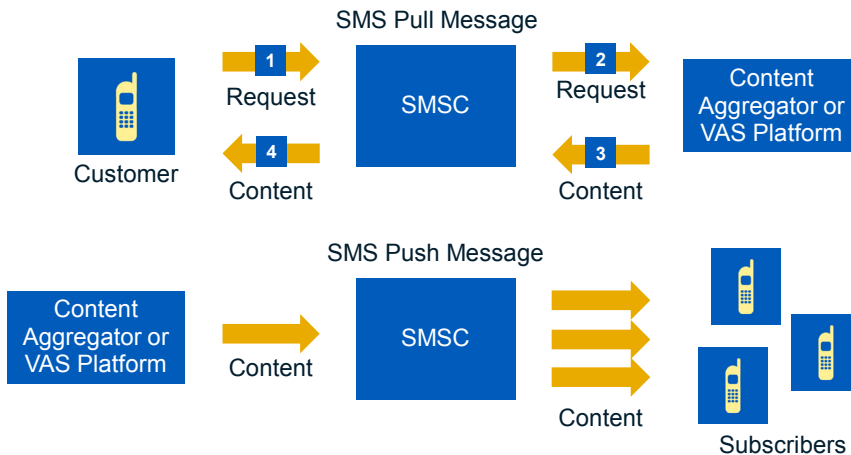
SMS Pull Message

Customer

1
Request

4
Content

SMSC

2
Request

3
Content

Content Aggregator or VAS Platform

SMS Push Message

Content Aggregator or VAS Platform

Content

SMSC

Content

Subscribers